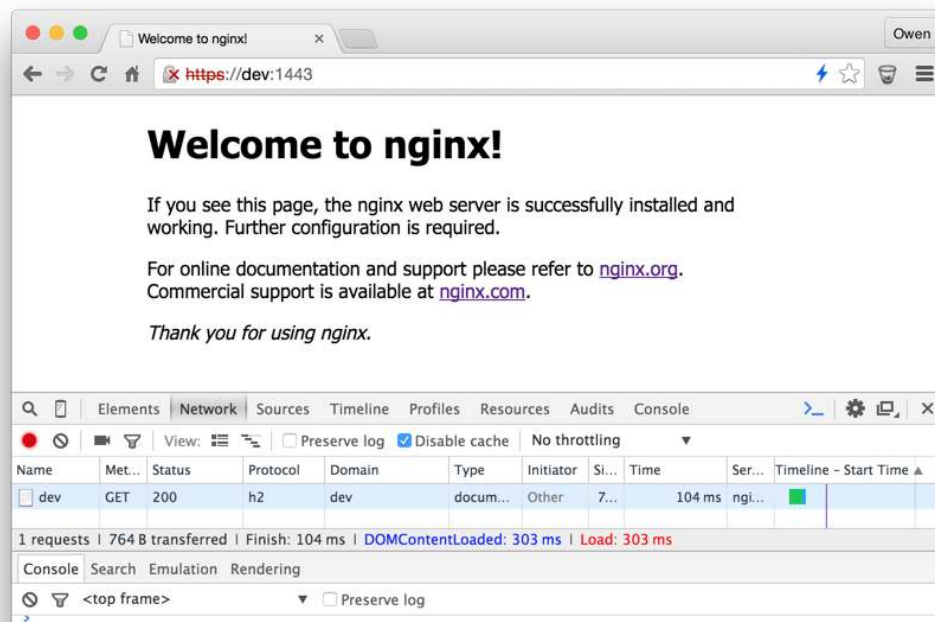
Welcome to nginx! ×

Owen

https://dev:1443

Welcome to nginx!

If you see this page, the nginx web server is successfully installed and working. Further configuration is required.

For online documentation and support please refer to nginx.org. Commercial support is available at nginx.com.

*Thank you for using nginx.*

Elements Network Sources Timeline Profiles Resources Audits Console

View: Preserve log Disable cache No throttling

| Name | Met... | Status | Protocol | Domain | Type | Initiator | Si... | Time | Ser... | Timeline – Start Time ▲ |
|---|---|---|---|---|---|---|---|---|---|---|
| dev | GET | 200 | h2 | dev | docum... | Other | 7... | 104 ms | ngi... | |

1 requests | 764 B transferred | Finish: 104 ms | DOMContentLoaded: 303 ms | Load: 303 ms

Console Search Emulation Rendering

<top frame> ▼ Preserve log